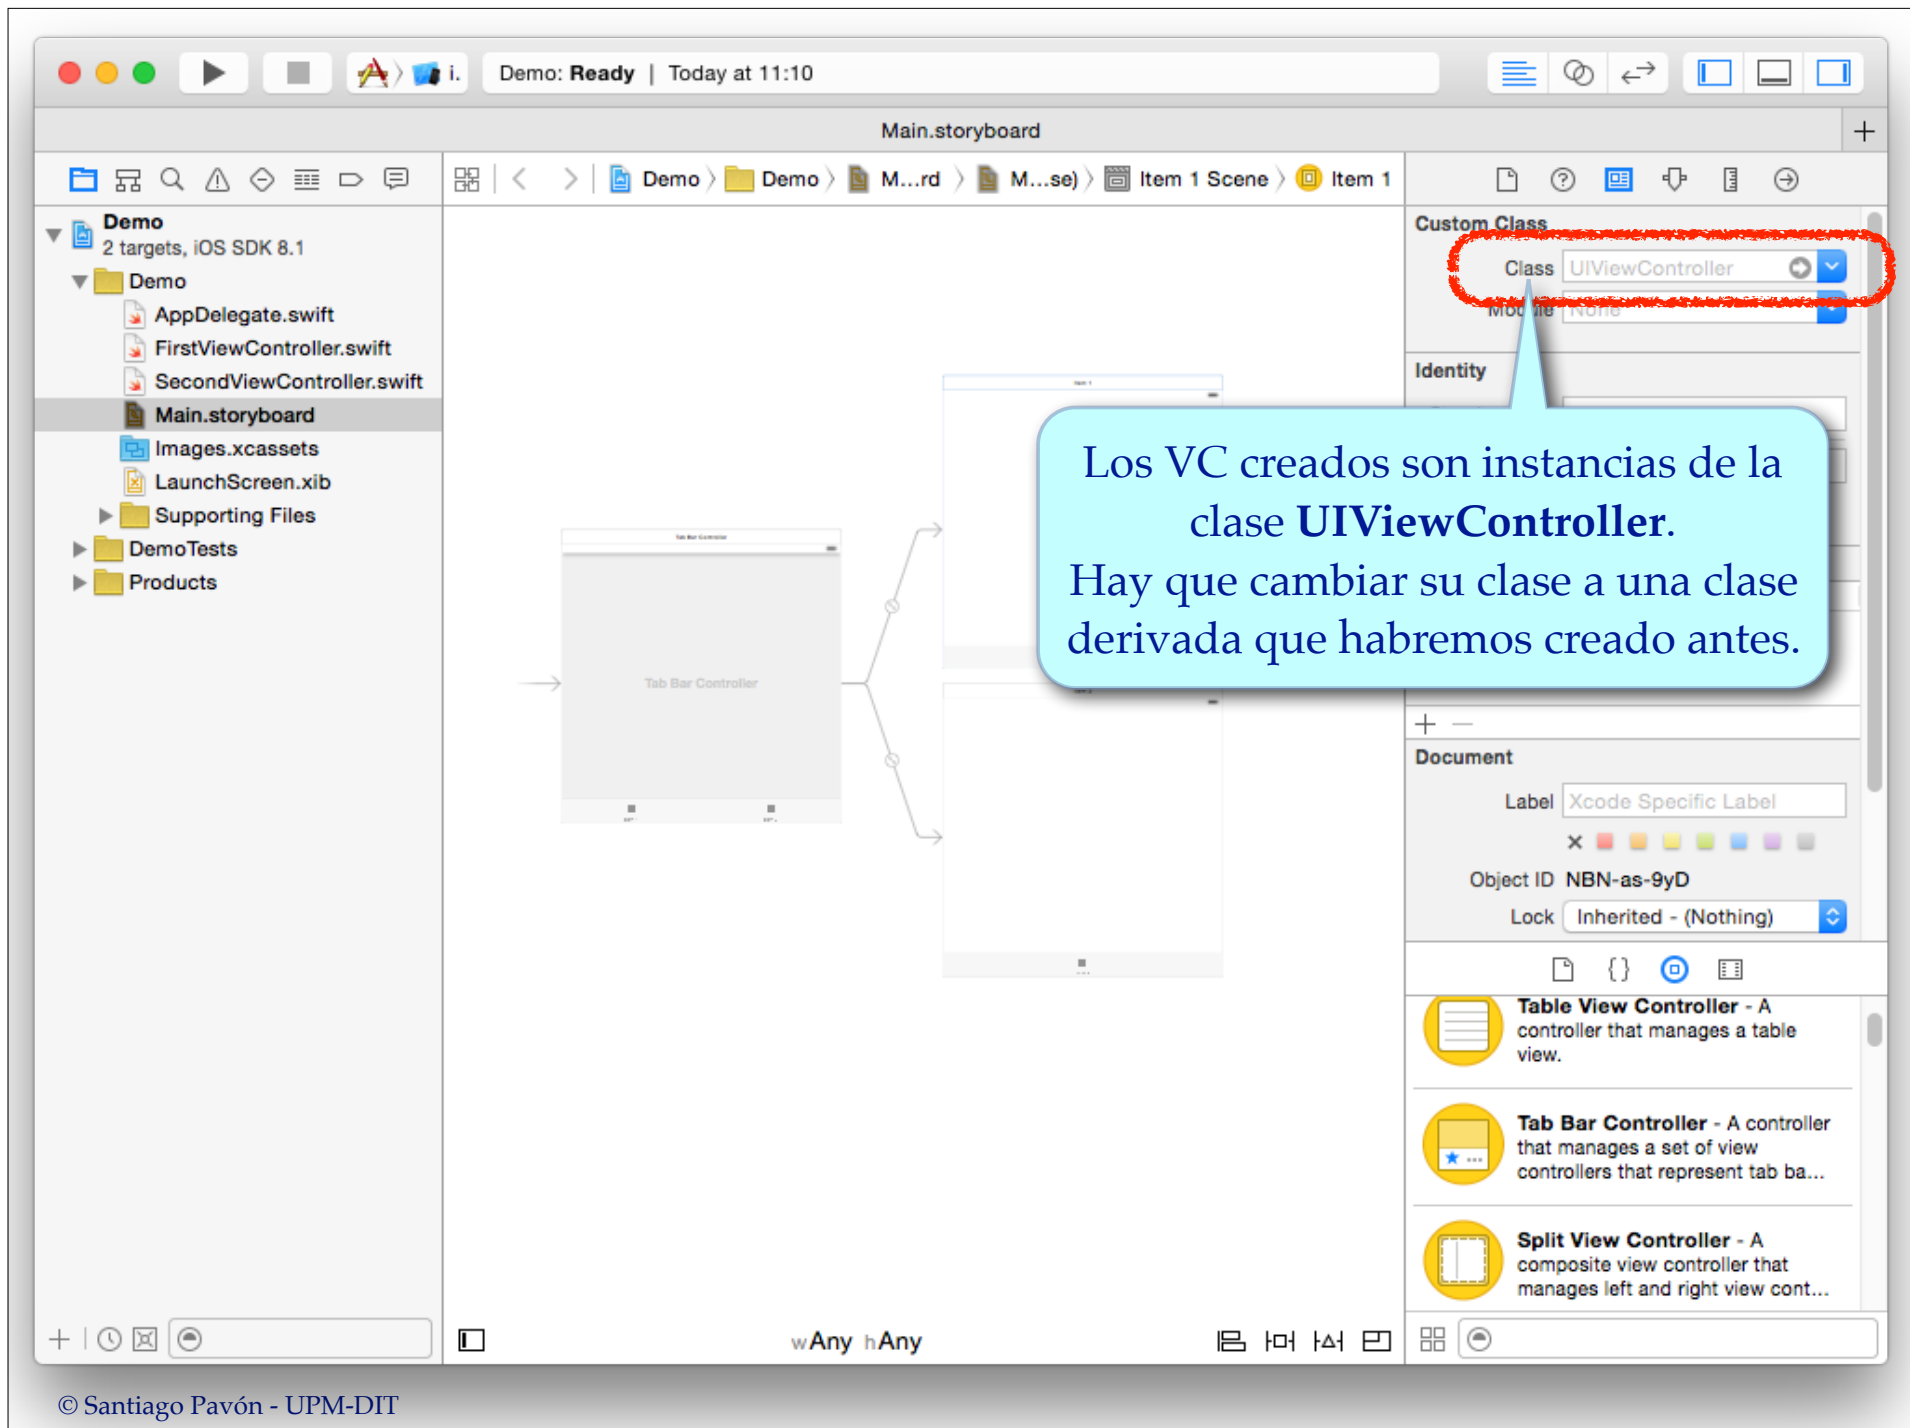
Demo: Ready | Today at 11:10

Main.storyboard

Demo 〉 Demo 〉 M...rd 〉 M...se) 〉 Item 1 Scene 〉 Item 1

Demo
2 targets, iOS SDK 8.1
Demo
AppDelegate.swift
FirstViewController.swift
SecondViewController.swift
Main.storyboard
Images.xcassets
LaunchScreen.xib
Supporting Files
DemoTests
Products

Tab Bar Controller

Custom Class
Class UIViewController
Module None
Identity

Los VC creados son instancias de la clase **UIViewController**.
Hay que cambiar su clase a una clase derivada que habremos creado antes.

Document
Label Xcode Specific Label
Object ID NBN-as-9yD
Lock Inherited - (Nothing)

**Table View Controller** - A controller that manages a table view.

**Tab Bar Controller** - A controller that manages a set of view controllers that represent tab ba...

**Split View Controller** - A composite view controller that manages left and right view cont...

wAny hAny

© Santiago Pavón - UPM-DIT